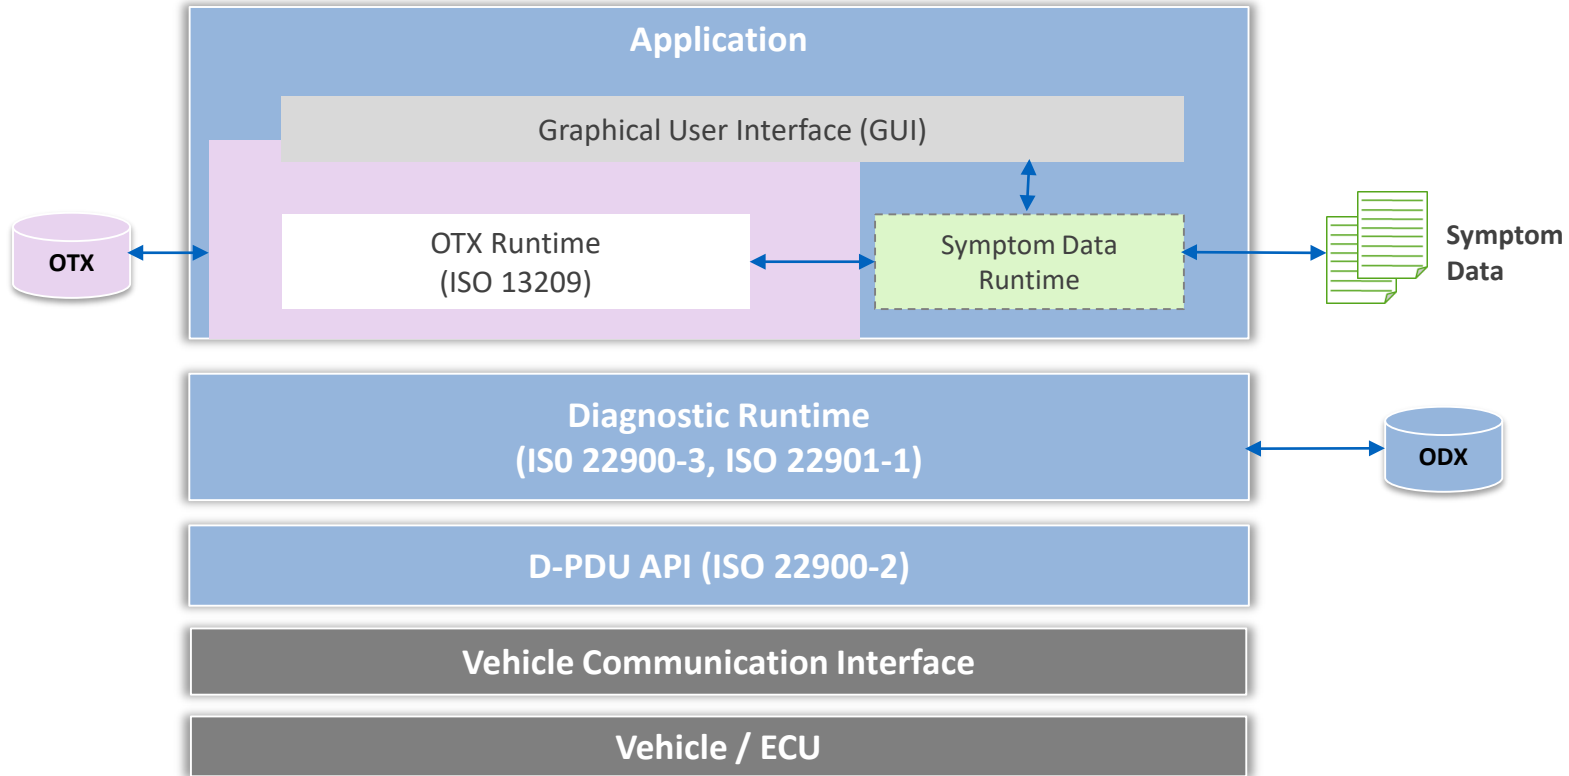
Application

Graphical User Interface (GUI)

OTX

OTX Runtime
(ISO 13209)

Symptom Data
Runtime

Symptom
Data

Diagnostic Runtime
(ISO 22900-3, ISO 22901-1)

ODX

D-PDU API (ISO 22900-2)

Vehicle Communication Interface

Vehicle / ECU